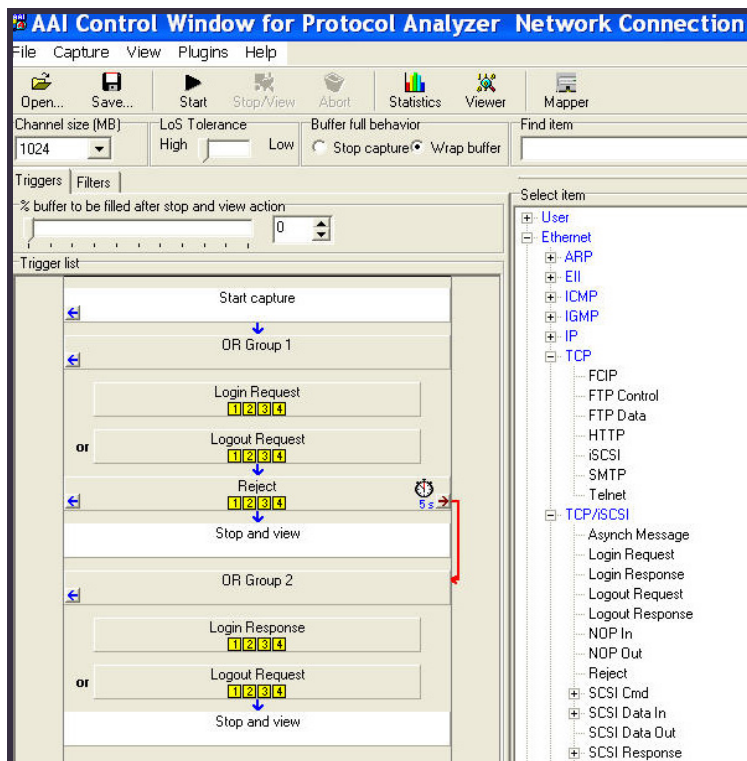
AAI Control Window for Protocol Analyzer Network Connection

File Capture View Plugins Help

Open... Save... Start Stop/View Abort Statistics Viewer Mapper

Channel size (MB)
1024

LoS Tolerance
High Low

Buffer full behavior
Stop capture Wrap buffer

Find item

Triggers Filters

% buffer to be filled after stop and view action
0

Trigger list

Start capture

OR Group 1

Login Request
1 2 3 4

or

Logout Request
1 2 3 4

Reject
1 2 3 4

5 s

Stop and view

OR Group 2

Login Response
1 2 3 4

or

Logout Request
1 2 3 4

Stop and view

Select item

User
Ethernet
ARP
EII
ICMP
IGMP
IP
TCP
FCIP
FTP Control
FTP Data
HTTP
iSCSI
SMTP
Telnet
TCP/iSCSI
Asynch Message
Login Request
Login Response
Logout Request
Logout Response
NOP In
NOP Out
Reject
SCSI Cmd
SCSI Data In
SCSI Data Out
SCSI Response